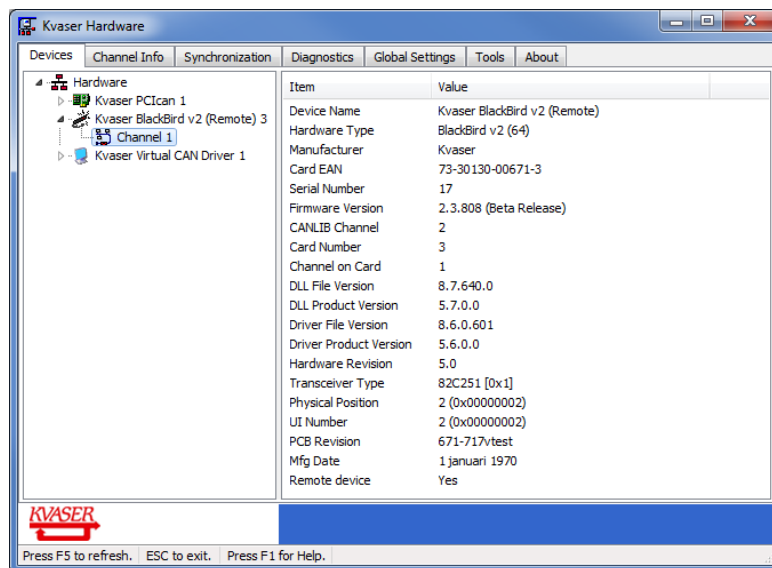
Kvaser Hardware

Devices | Channel Info | Synchronization | Diagnostics | Global Settings | Tools | About

Hardware
Kvaser PCIcan 1
Kvaser BlackBird v2 (Remote) 3
Channel 1
Kvaser Virtual CAN Driver 1

| Item | Value |
|---|---|
| Device Name | Kvaser BlackBird v2 (Remote) |
| Hardware Type | BlackBird v2 (64) |
| Manufacturer | Kvaser |
| Card EAN | 73-30130-00671-3 |
| Serial Number | 17 |
| Firmware Version | 2.3.808 (Beta Release) |
| CANLIB Channel | 2 |
| Card Number | 3 |
| Channel on Card | 1 |
| DLL File Version | 8.7.640.0 |
| DLL Product Version | 5.7.0.0 |
| Driver File Version | 8.6.0.601 |
| Driver Product Version | 5.6.0.0 |
| Hardware Revision | 5.0 |
| Transceiver Type | 82C251 [0x1] |
| Physical Position | 2 (0x00000002) |
| UI Number | 2 (0x00000002) |
| PCB Revision | 671-717vtest |
| Mfg Date | 1 januari 1970 |
| Remote device | Yes |

KVASER

Press F5 to refresh. | ESC to exit. | Press F1 for Help.